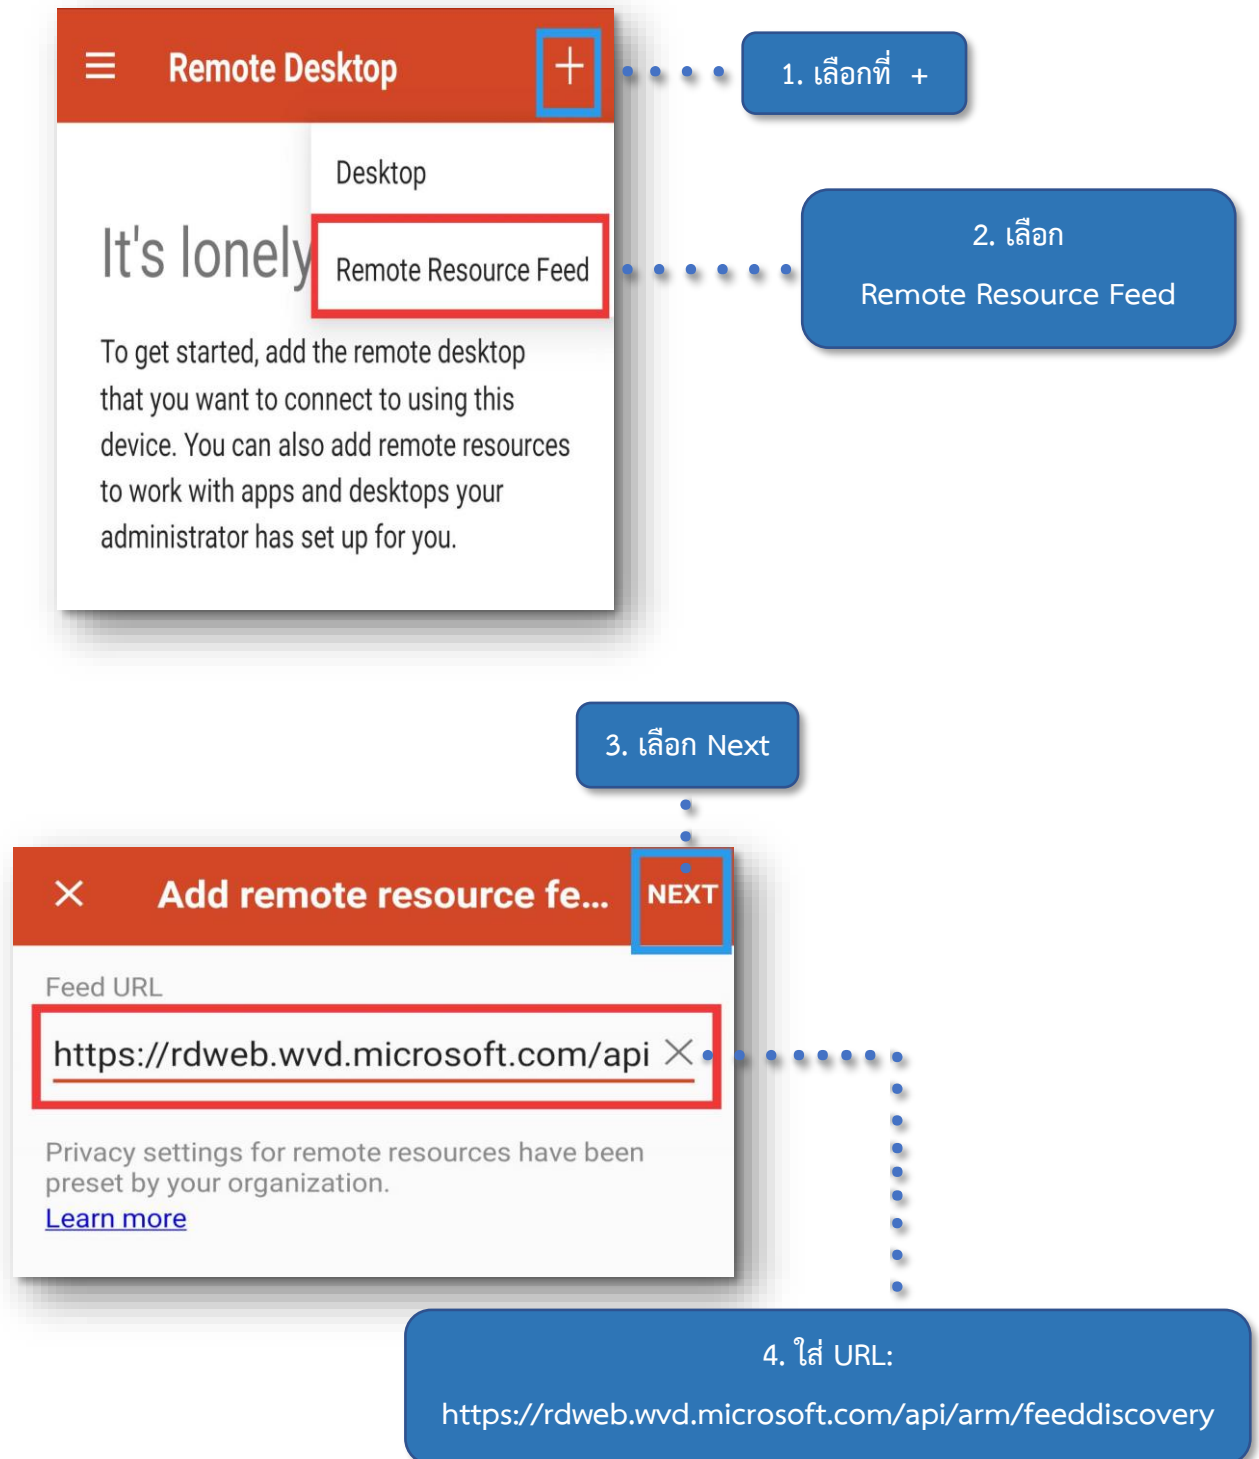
Remote Desktop

+

1. เลือกที่ +

Desktop

It's lonely

Remote Resource Feed

2. เลือก

Remote Resource Feed

To get started, add the remote desktop that you want to connect to using this device. You can also add remote resources to work with apps and desktops your administrator has set up for you.

3. เลือก Next

Add remote resource fe...

NEXT

Feed URL

https://rdweb.wvd.microsoft.com/api

Privacy settings for remote resources have been preset by your organization.

Learn more

4. ใส่ URL:

https://rdweb.wvd.microsoft.com/api/arm/feeddiscovery